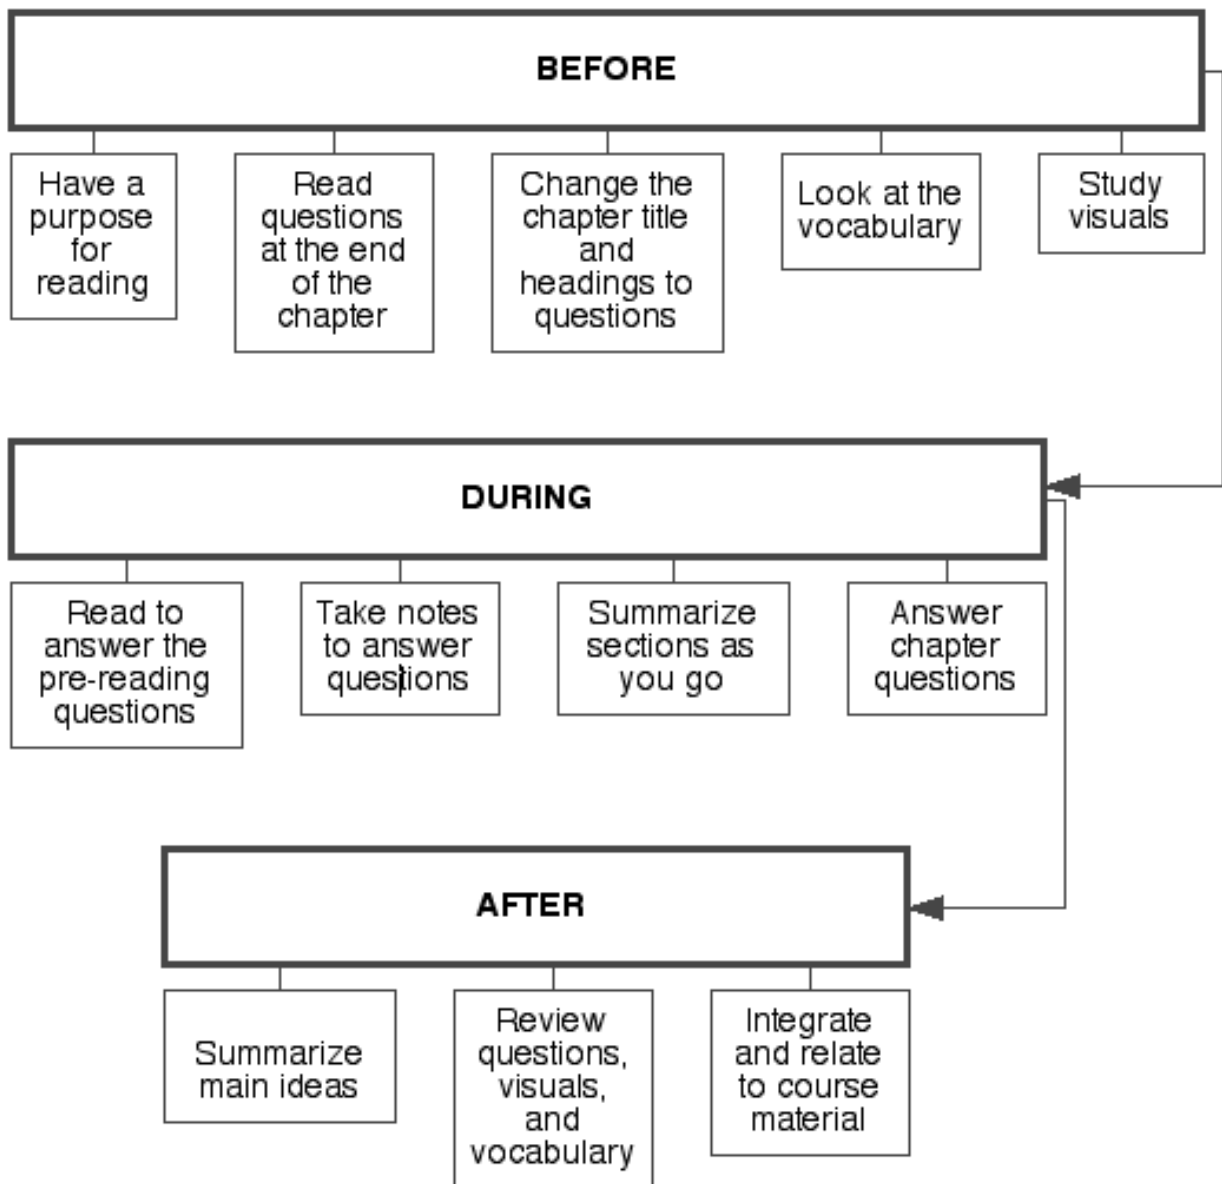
BEFORE

Have a purpose for reading

Read questions at the end of the chapter

Change the chapter title and headings to questions

Look at the vocabulary

Study visuals

DURING

Read to answer the pre-reading questions

Take notes to answer questions

Summarize sections as you go

Answer chapter questions

AFTER

Summarize main ideas

Review questions, visuals, and vocabulary

Integrate and relate to course material